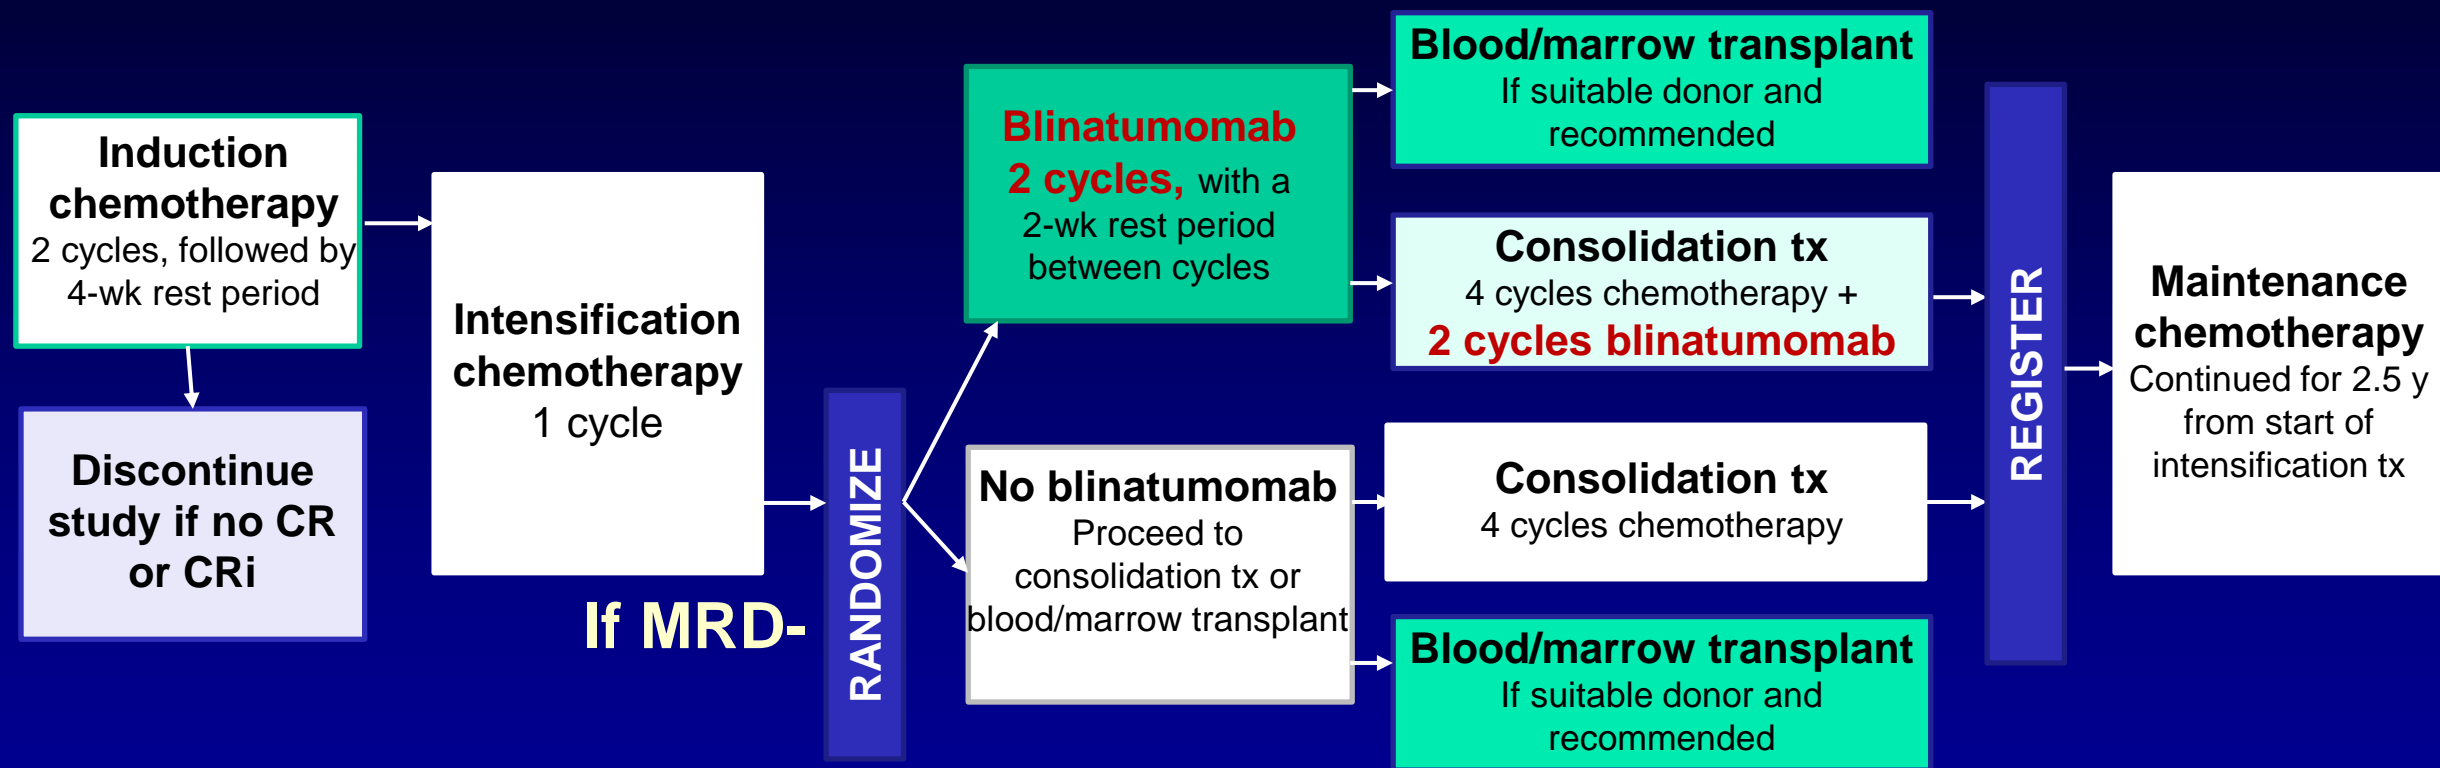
Induction chemotherapy
2 cycles, followed by 4-wk rest period

Discontinue study if no CR or CRi

Intensification chemotherapy
1 cycle

If MRD-

RANDOMIZE

Blinatumomab
2 cycles, with a 2-wk rest period between cycles

No blinatumomab
Proceed to consolidation tx or blood/marrow transplant

Blood/marrow transplant
If suitable donor and recommended

Consolidation tx
4 cycles chemotherapy +
2 cycles blinatumomab

Consolidation tx
4 cycles chemotherapy

Blood/marrow transplant
If suitable donor and recommended

REGISTER

Maintenance chemotherapy
Continued for 2.5 y from start of intensification tx